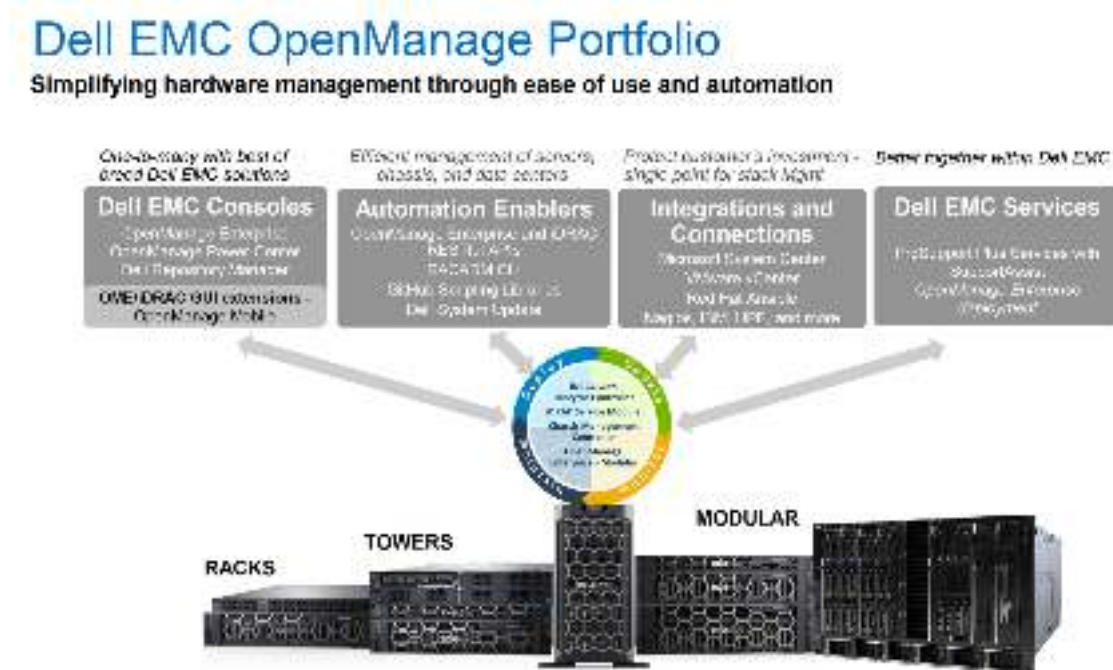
Dell EMC OpenManage Portfolio

Simplifying hardware management through ease of use and automation

One-to-many with best of breed Dell EMC solutions

Dell EMC Consoles

OpenManage Enterprise
OpenManage Power Center
Dell Repository Manager

OME/iDRAC GUI extensions - OpenManage Mobile

Efficient management of servers, chassis, and data centers

Automation Enablers

OpenManage Enterprise and iDRAC
REST APIs
RACADM CLI
GitHub Scripting Libraries
Dell System Update

Protect customer's investment - single point for stack Mgmt

Integrations and Connections

Microsoft System Center
VMware vCenter
Red Hat Ansible
Nagios, IBM, HPE, and more

Better together with Dell EMC

Dell EMC Services

ProSupport Plus Services with SupportAssist, OpenManage Enterprise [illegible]

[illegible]

MODULAR

TOWERS

RACKS